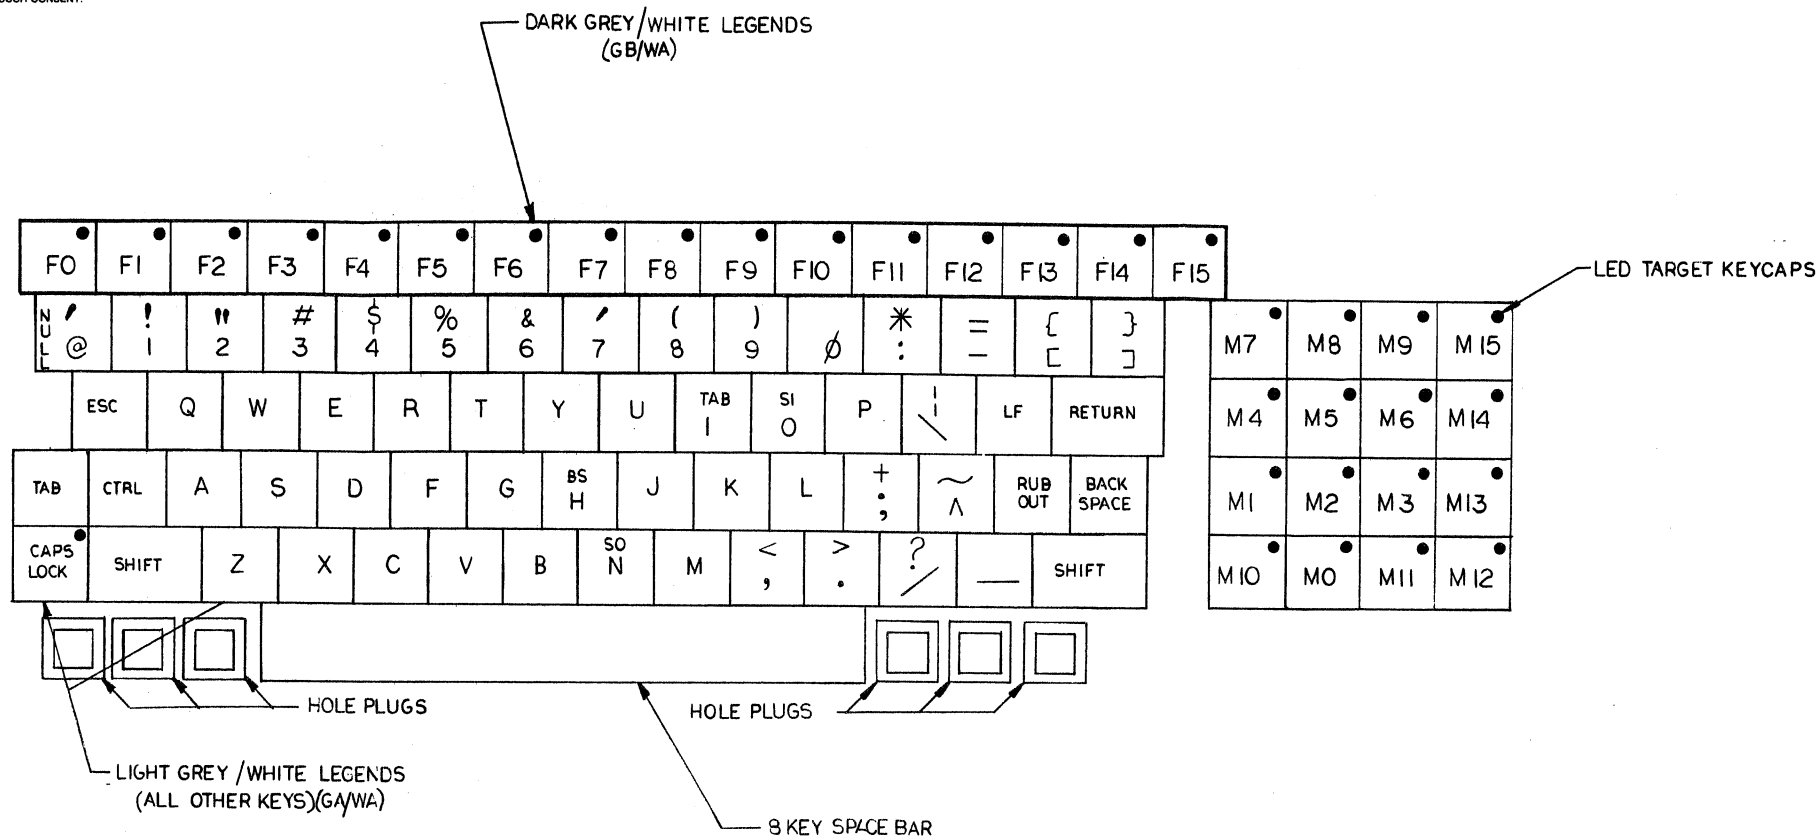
DARK GREY/WHITE LEGENDS (GB/WA)

F0 F1 F2 F3 F4 F5 F6 F7 F8 F9 F10 F11 F12 F13 F14 F15

NULL ' @ ! 1 " 2 # 3 $ 4 % 5 & 6 ' 7 ( 8 ) 9 ∅ * : = – { [ } ]

ESC Q W E R T Y U TAB I SI O P | \ LF RETURN

TAB CTRL A S D F G BS H J K L + ; ~ ^ RUB OUT BACK SPACE

CAPS LOCK SHIFT Z X C V B SO N M < , > . ? / — SHIFT

LED TARGET KEYCAPS

M7 M8 M9 M15
M4 M5 M6 M14
M1 M2 M3 M13
M10 M0 M11 M12

HOLE PLUGS

HOLE PLUGS

LIGHT GREY /WHITE LEGENDS (ALL OTHER KEYS)(GA/WA)

8 KEY SPACE BAR